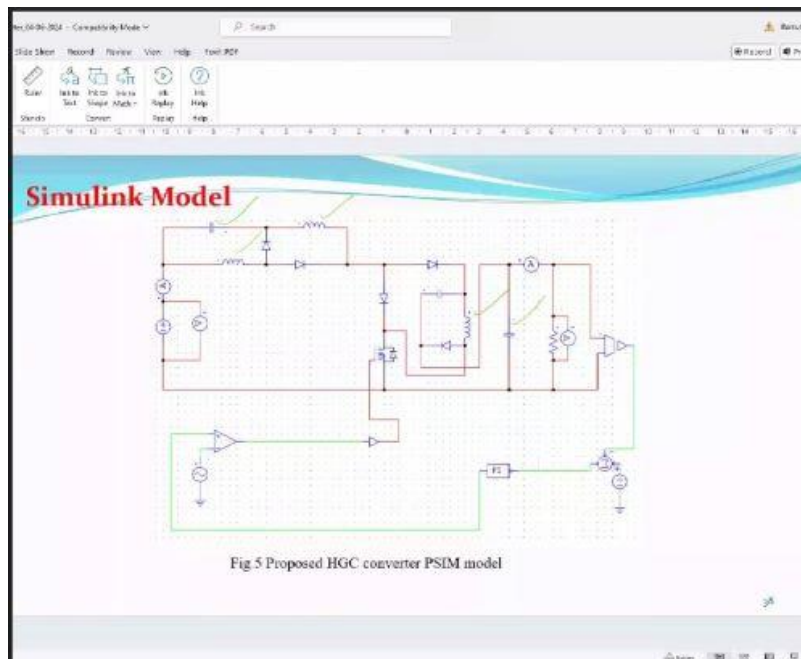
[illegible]_04-06-2024 - Compatibility Mode

Search

Slide Show Record Review View Help Foxit PDF

Record

Ruler Ink to Text Ink to Shape Ink to Math Ink Replay Ink Help

Stencils Convert Replay Help

Simulink Model

A

V

V

PI

Fig 5 Proposed HGC converter PSIM model